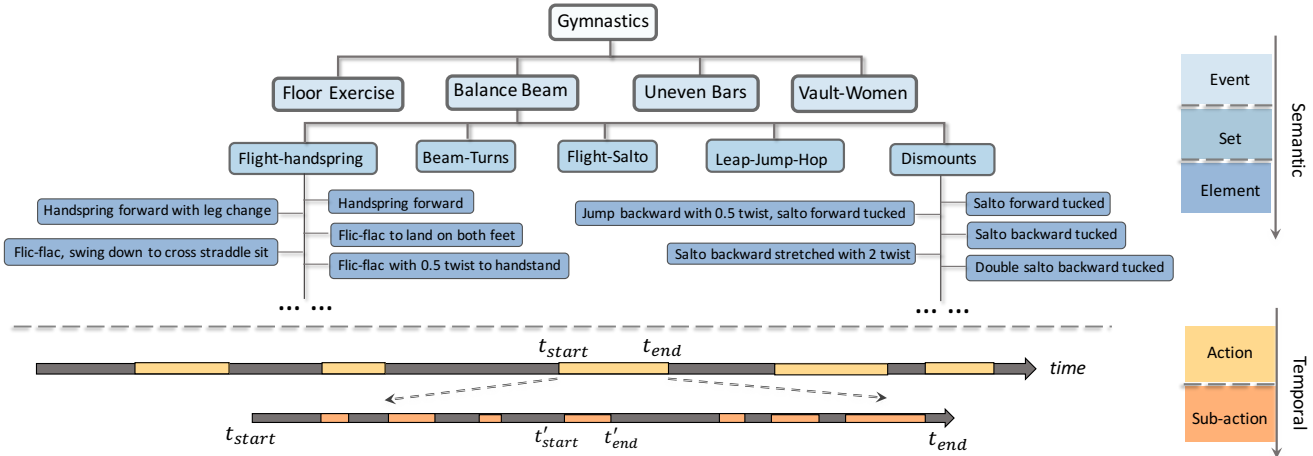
Gymnastics

Floor Exercise
Balance Beam
Uneven Bars
Vault-Women

Flight-handspring
Beam-Turns
Flight-Salto
Leap-Jump-Hop
Dismounts

Handspring forward with leg change
Flic-flac, swing down to cross straddle sit
Handspring forward
Flic-flac to land on both feet
Flic-flac with 0.5 twist to handstand
... ...

Jump backward with 0.5 twist, salto forward tucked
Salto backward stretched with 2 twist
Salto forward tucked
Salto backward tucked
Double salto backward tucked
... ...

Event
Set
Element
Semantic

$t_{start}$ $t_{end}$ time

$t_{start}$ $t'_{start}$ $t'_{end}$ $t_{end}$

Action
Sub-action
Temporal